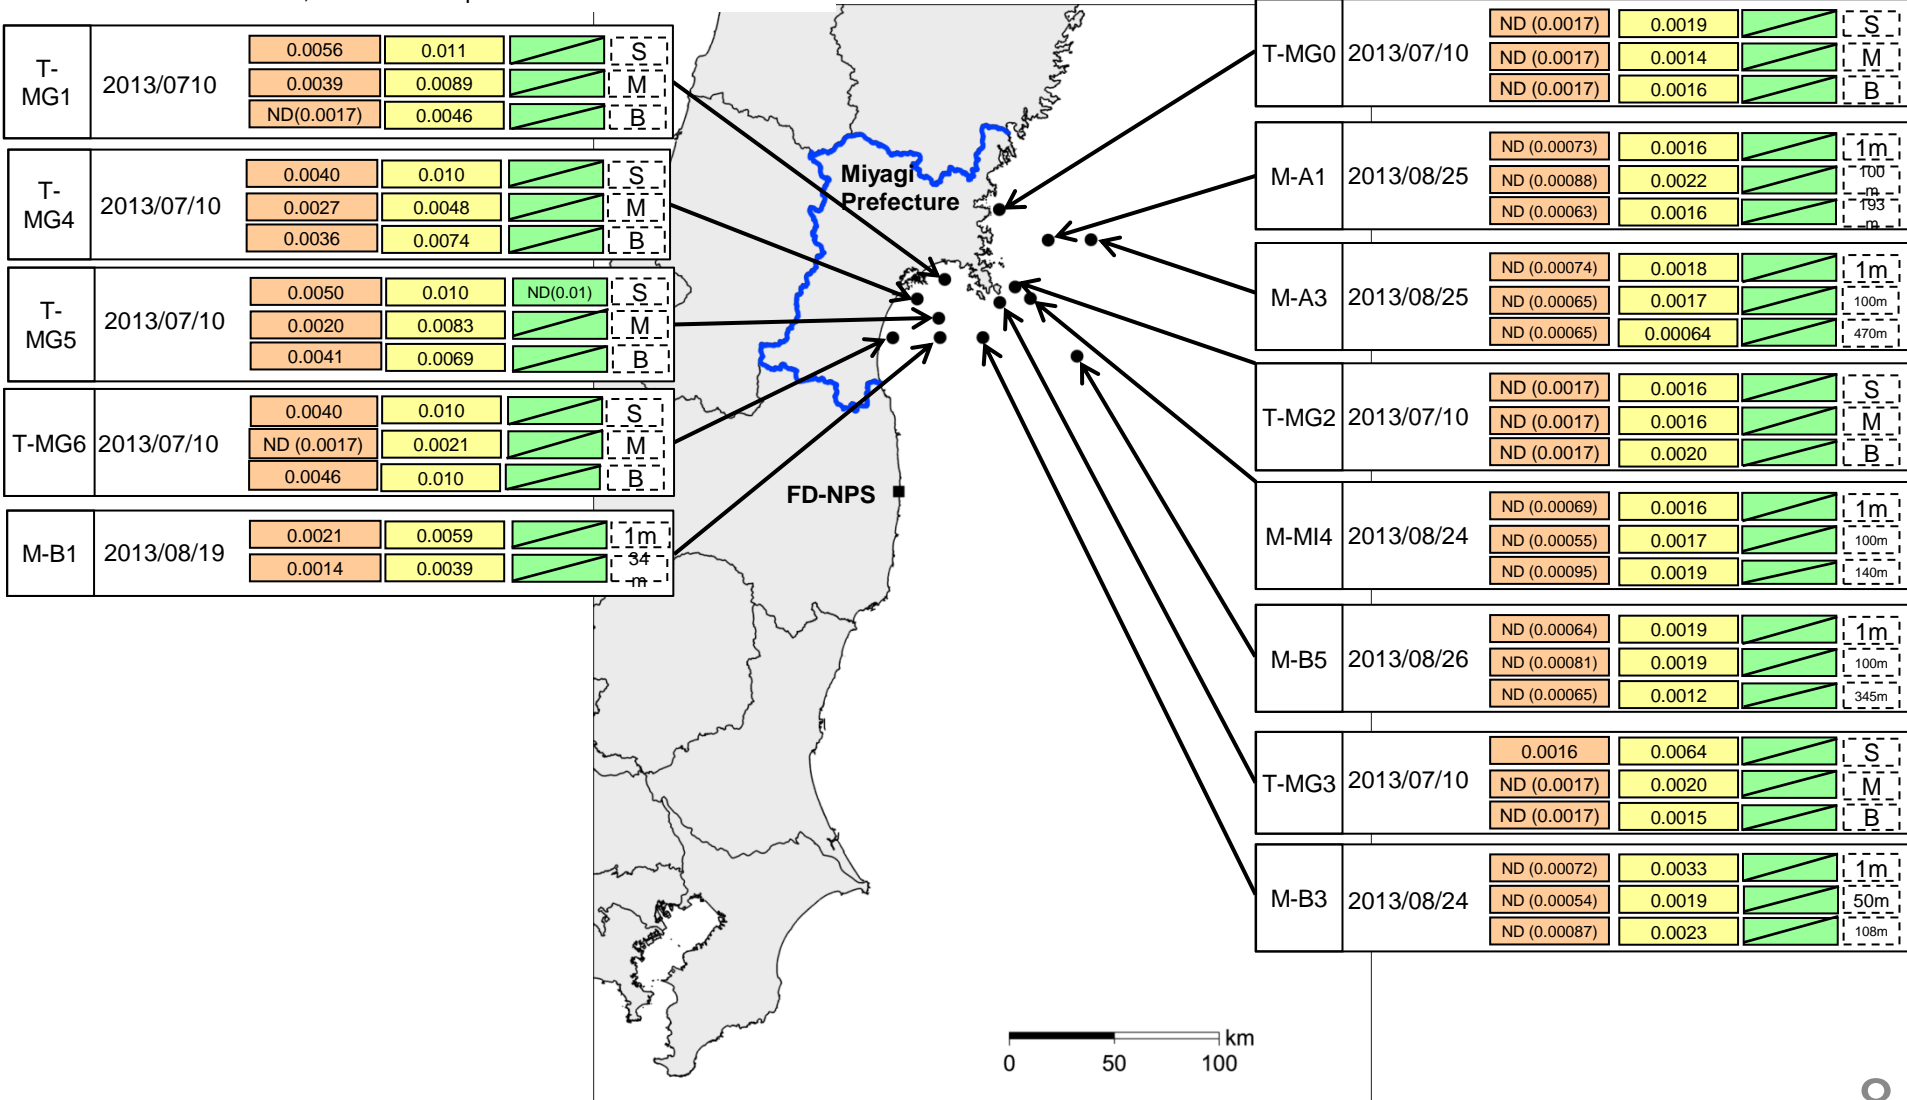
T-MG1 2013/0710
0.0056 0.011 S
0.0039 0.0089 M
ND(0.0017) 0.0046 B

T-MG4 2013/07/10
0.0040 0.010 S
0.0027 0.0048 M
0.0036 0.0074 B

T-MG5 2013/07/10
0.0050 0.010 ND(0.01) S
0.0020 0.0083 M
0.0041 0.0069 B

T-MG6 2013/07/10
0.0040 0.010 S
ND (0.0017) 0.0021 M
0.0046 0.010 B

M-B1 2013/08/19
0.0021 0.0059 1m
0.0014 0.0039 34 m

Miyagi Prefecture

FD-NPS

T-MG0 2013/07/10
ND (0.0017) 0.0019 S
ND (0.0017) 0.0014 M
ND (0.0017) 0.0016 B

M-A1 2013/08/25
ND (0.00073) 0.0016 1m
ND (0.00088) 0.0022 100 m
ND (0.00063) 0.0016 193 m

M-A3 2013/08/25
ND (0.00074) 0.0018 1m
ND (0.00065) 0.0017 100m
ND (0.00065) 0.00064 470m

T-MG2 2013/07/10
ND (0.0017) 0.0016 S
ND (0.0017) 0.0016 M
ND (0.0017) 0.0020 B

M-MI4 2013/08/24
ND (0.00069) 0.0016 1m
ND (0.00055) 0.0017 100m
ND (0.00095) 0.0019 140m

M-B5 2013/08/26
ND (0.00064) 0.0019 1m
ND (0.00081) 0.0019 100m
ND (0.00065) 0.0012 345m

T-MG3 2013/07/10
0.0016 0.0064 S
ND (0.0017) 0.0020 M
ND (0.0017) 0.0015 B

M-B3 2013/08/24
ND (0.00072) 0.0033 1m
ND (0.00054) 0.0019 50m
ND (0.00087) 0.0023 108m

km
0 50 100